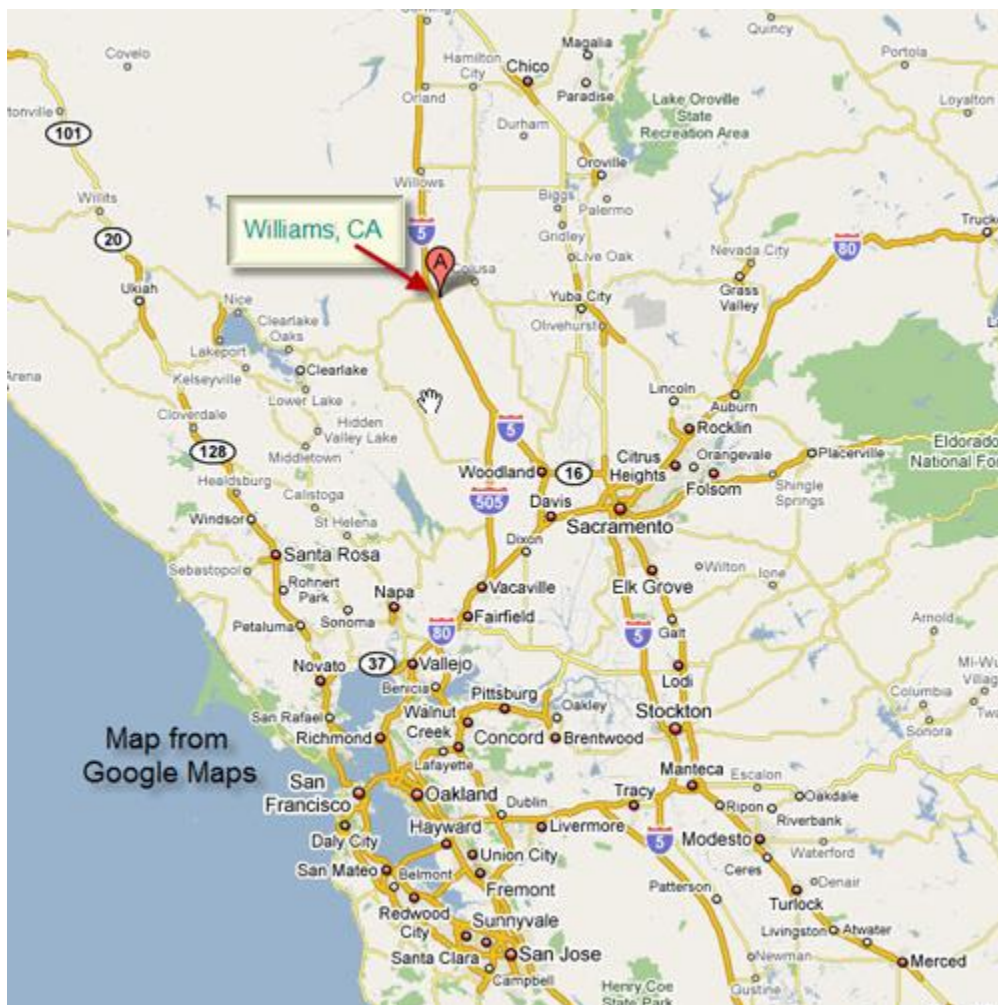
Quincy
Covelo
Magalia
Portola
Hamilton City
Chico
Paradise
Lake Oroville State Recreation Area
Loyalton
tonville
101
Orland
Durham
Oroville
Willits
Willows
Biggs
Palermo
Williams, CA
Truck
5
Gridley
20
A
Colusa
Live Oak
Nevada City
80
Ukiah
Yuba City
Grass Valley
Nice
Clearlake Oaks
Olivehurst
Lakeport
Clearlake
Lincoln
Arena
Kelseyville
Lower Lake
Auburn
Cloverdale
Hidden Valley Lake
5
Rocklin
Eldorado National Fo
128
Middletown
Citrus Heights
Orangevale
Placerville
Healdsburg
Woodland
16
Calistoga
Folsom
Shingle Springs
Windsor
St Helena
505
Davis
Sacramento
Dixon
Santa Rosa
Sebastopol
Wilton
Ione
Rohnert Park
Napa
Vacaville
Elk Grove
Sonoma
Fairfield
Arnold
Petaluma
80
5
Galt
Novato
37
Vallejo
Lodi
Mi-Wu Villag
Benicia
Pittsburg
Oakley
Columbia
San Rafael
Walnut Creek
Stockton
Twa
Map from Google Maps
Richmond
Concord
Brentwood
Sonora
Lafayette
San Francisco
Oakland
Manteca
Escalon
Dublin
Tracy
Oakdale
Ripon
Riverbank
Daly City
Hayward
Livermore
5
Modesto
Waterford
Union City
San Mateo
Belmont
Ceres
Fremont
Patterson
Denair
Redwood City
Sunnyvale
Turlock
Livingston
Atwater
Santa Clara
San Jose
Newman
Merced
Campbell
Henry Coe State Park
Gustine